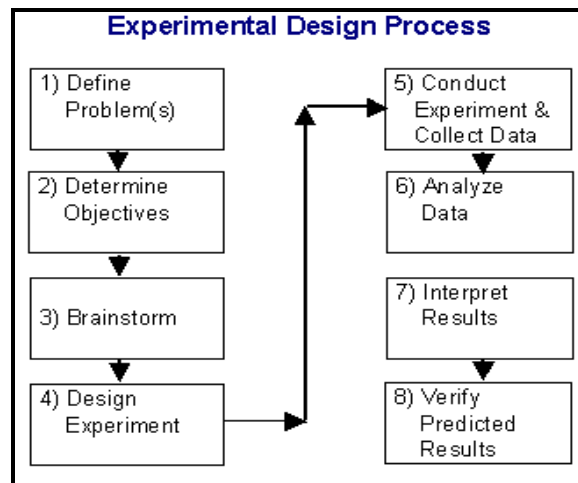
Experimental Design Process

1) Define Problem(s)

2) Determine Objectives

3) Brainstorm

4) Design Experiment

5) Conduct Experiment & Collect Data

6) Analyze Data

7) Interpret Results

8) Verify Predicted Results